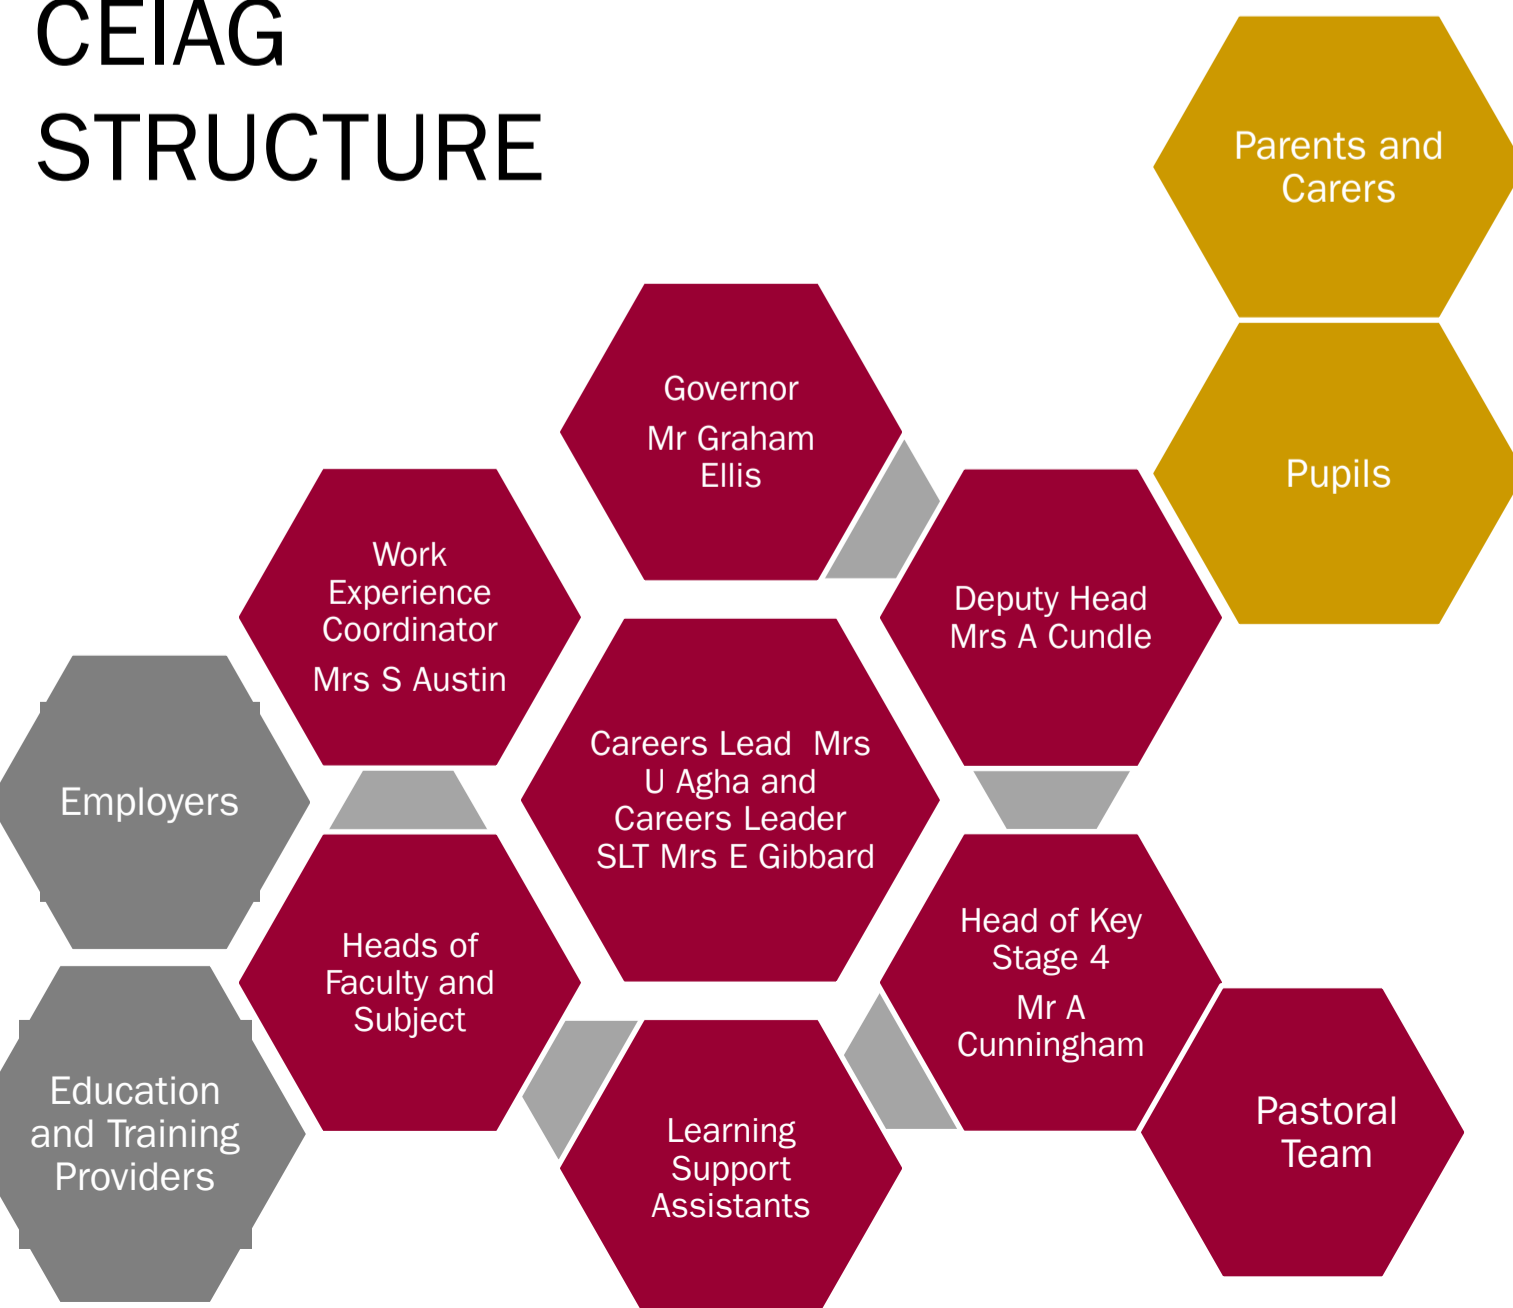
CEIAG STRUCTURE

Parents and Carers

Pupils

Governor

Mr Graham Ellis

Work Experience Coordinator

Mrs S Austin

Deputy Head Mrs A Cundle

Employers

Careers Lead Mrs U Agha and Careers Leader SLT Mrs E Gibbard

Head of Key Stage 4

Mr A Cunningham

Heads of Faculty and Subject

Education and Training Providers

Learning Support Assistants

Pastoral Team